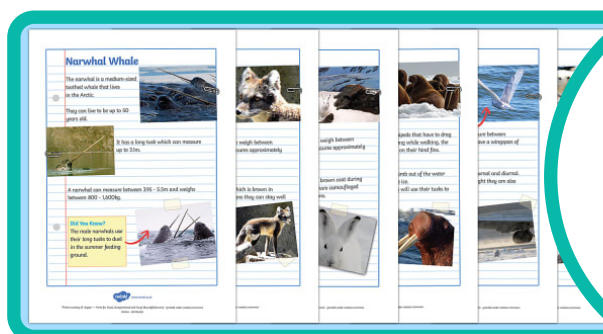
Narwhal Whale

The narwhal is a medium-sized toothed whale that lives in the Arctic.

They can live to be up to 50 years old.

It has a long tusk which can measure up to 3.1m.

A narwhal can measure between 3.95 - 5.5m and weighs between 800 - 1,600kg.

Did You Know?
The male narwhals use their long tusks to duel in the summer feeding ground.

weigh between
tween approximately

which is brown in
hs they can stay well

weigh between
approximately

brown coat during
been camouflaged

pads that have to drag
ving while walking, the
h their hind fin.

ents out of the water
on ice.
will use their tusks to

ure between
have a wingspan of

rnal and diurnal.
ght they are also

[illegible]